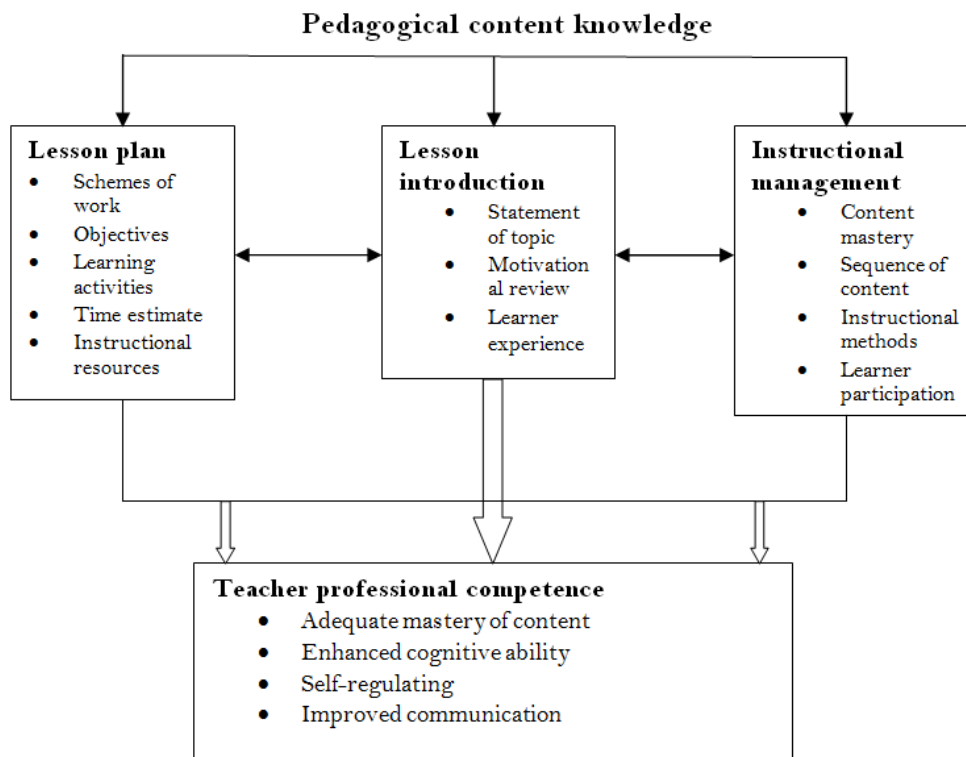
Pedagogical content knowledge

Lesson plan
- Schemes of work
- Objectives
- Learning activities
- Time estimate
- Instructional resources

Lesson introduction
- Statement of topic
- Motivation al review
- Learner experience

Instructional management
- Content mastery
- Sequence of content
- Instructional methods
- Learner participation

Teacher professional competence
- Adequate mastery of content
- Enhanced cognitive ability
- Self-regulating
- Improved communication